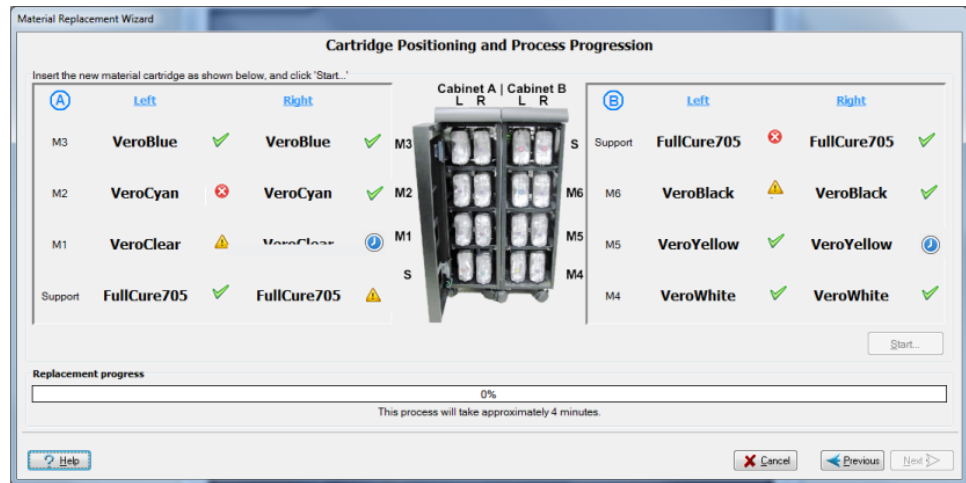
Material Replacement Wizard

Cartridge Positioning and Process Progression

Insert the new material cartridge as shown below, and click 'Start...'

A Left Right

M3 VeroBlue VeroBlue

M2 VeroCyan VeroCyan

M1 VeroClear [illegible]

Support FullCure705 FullCure705

Cabinet A | Cabinet B
L R L R

M3 S
M2 M6
M1 M5
S M4

B Left Right

Support FullCure705 FullCure705

M6 VeroBlack VeroBlack

M5 VeroYellow VeroYellow

M4 VeroWhite VeroWhite

Start...

Replacement progress

0%

This process will take approximately 4 minutes.

Help

Cancel

Previous

Next